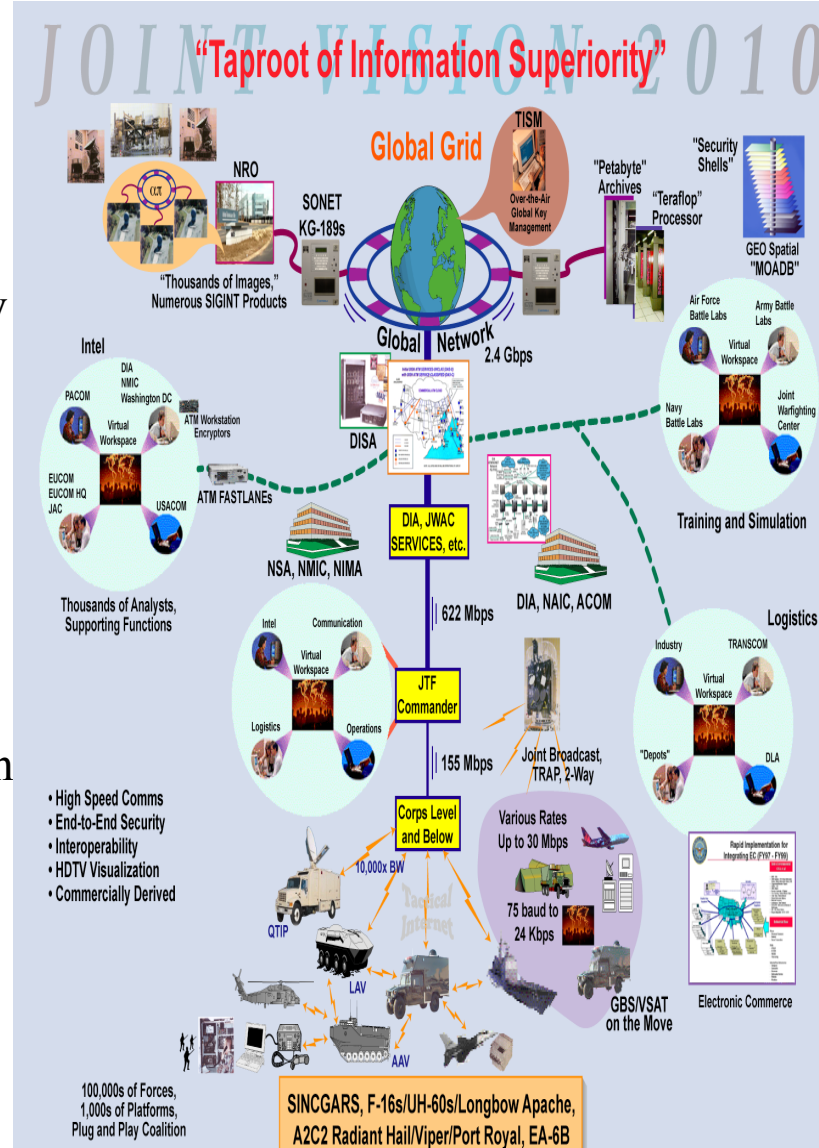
JOINT VISION 2010
"Taproot of Information Superiority"

Global Grid

TISM
Over-the-Air Global Key Management

"Security Shells"

"Petabyte" Archives

"Teraflop" Processor

GEO Spatial "MOADB"

NRO

SONET KG-189s

"Thousands of Images," Numerous SIGINT Products

Global Network 2.4 Gbps

Intel

PACOM

DIA NMIC Washington DC

Virtual Workspace

ATM Workstation Encryptors

EUCOM EUCOM HQ JAC

USACOM

ATM FASTLANEs

DISA

Air Force Battle Labs

Army Battle Labs

Virtual Workspace

Navy Battle Labs

Joint Warfighting Center

Training and Simulation

DIA, JWAC SERVICES, etc.

NSA, NMIC, NIMA

DIA, NAIC, ACOM

Thousands of Analysts, Supporting Functions

622 Mbps

Logistics

Intel

Communication

Virtual Workspace

Logistics

Operations

JTF Commander

Industry

TRANSCOM

Virtual Workspace

"Depots"

DLA

155 Mbps

Joint Broadcast, TRAP, 2-Way

• High Speed Comms
• End-to-End Security
• Interoperability
• HDTV Visualization
• Commercially Derived

Corps Level and Below

Various Rates Up to 30 Mbps

75 baud to 24 Kbps

10,000x BW

QTIP

Tactical Internet

LAV

AAV

GBS/VSAT on the Move

Rapid Implementation for Integrating EC (FY97 - FY99)

Electronic Commerce

100,000s of Forces, 1,000s of Platforms, Plug and Play Coalition

SINCGARS, F-16s/UH-60s/Longbow Apache, A2C2 Radiant Hail/Viper/Port Royal, EA-6B